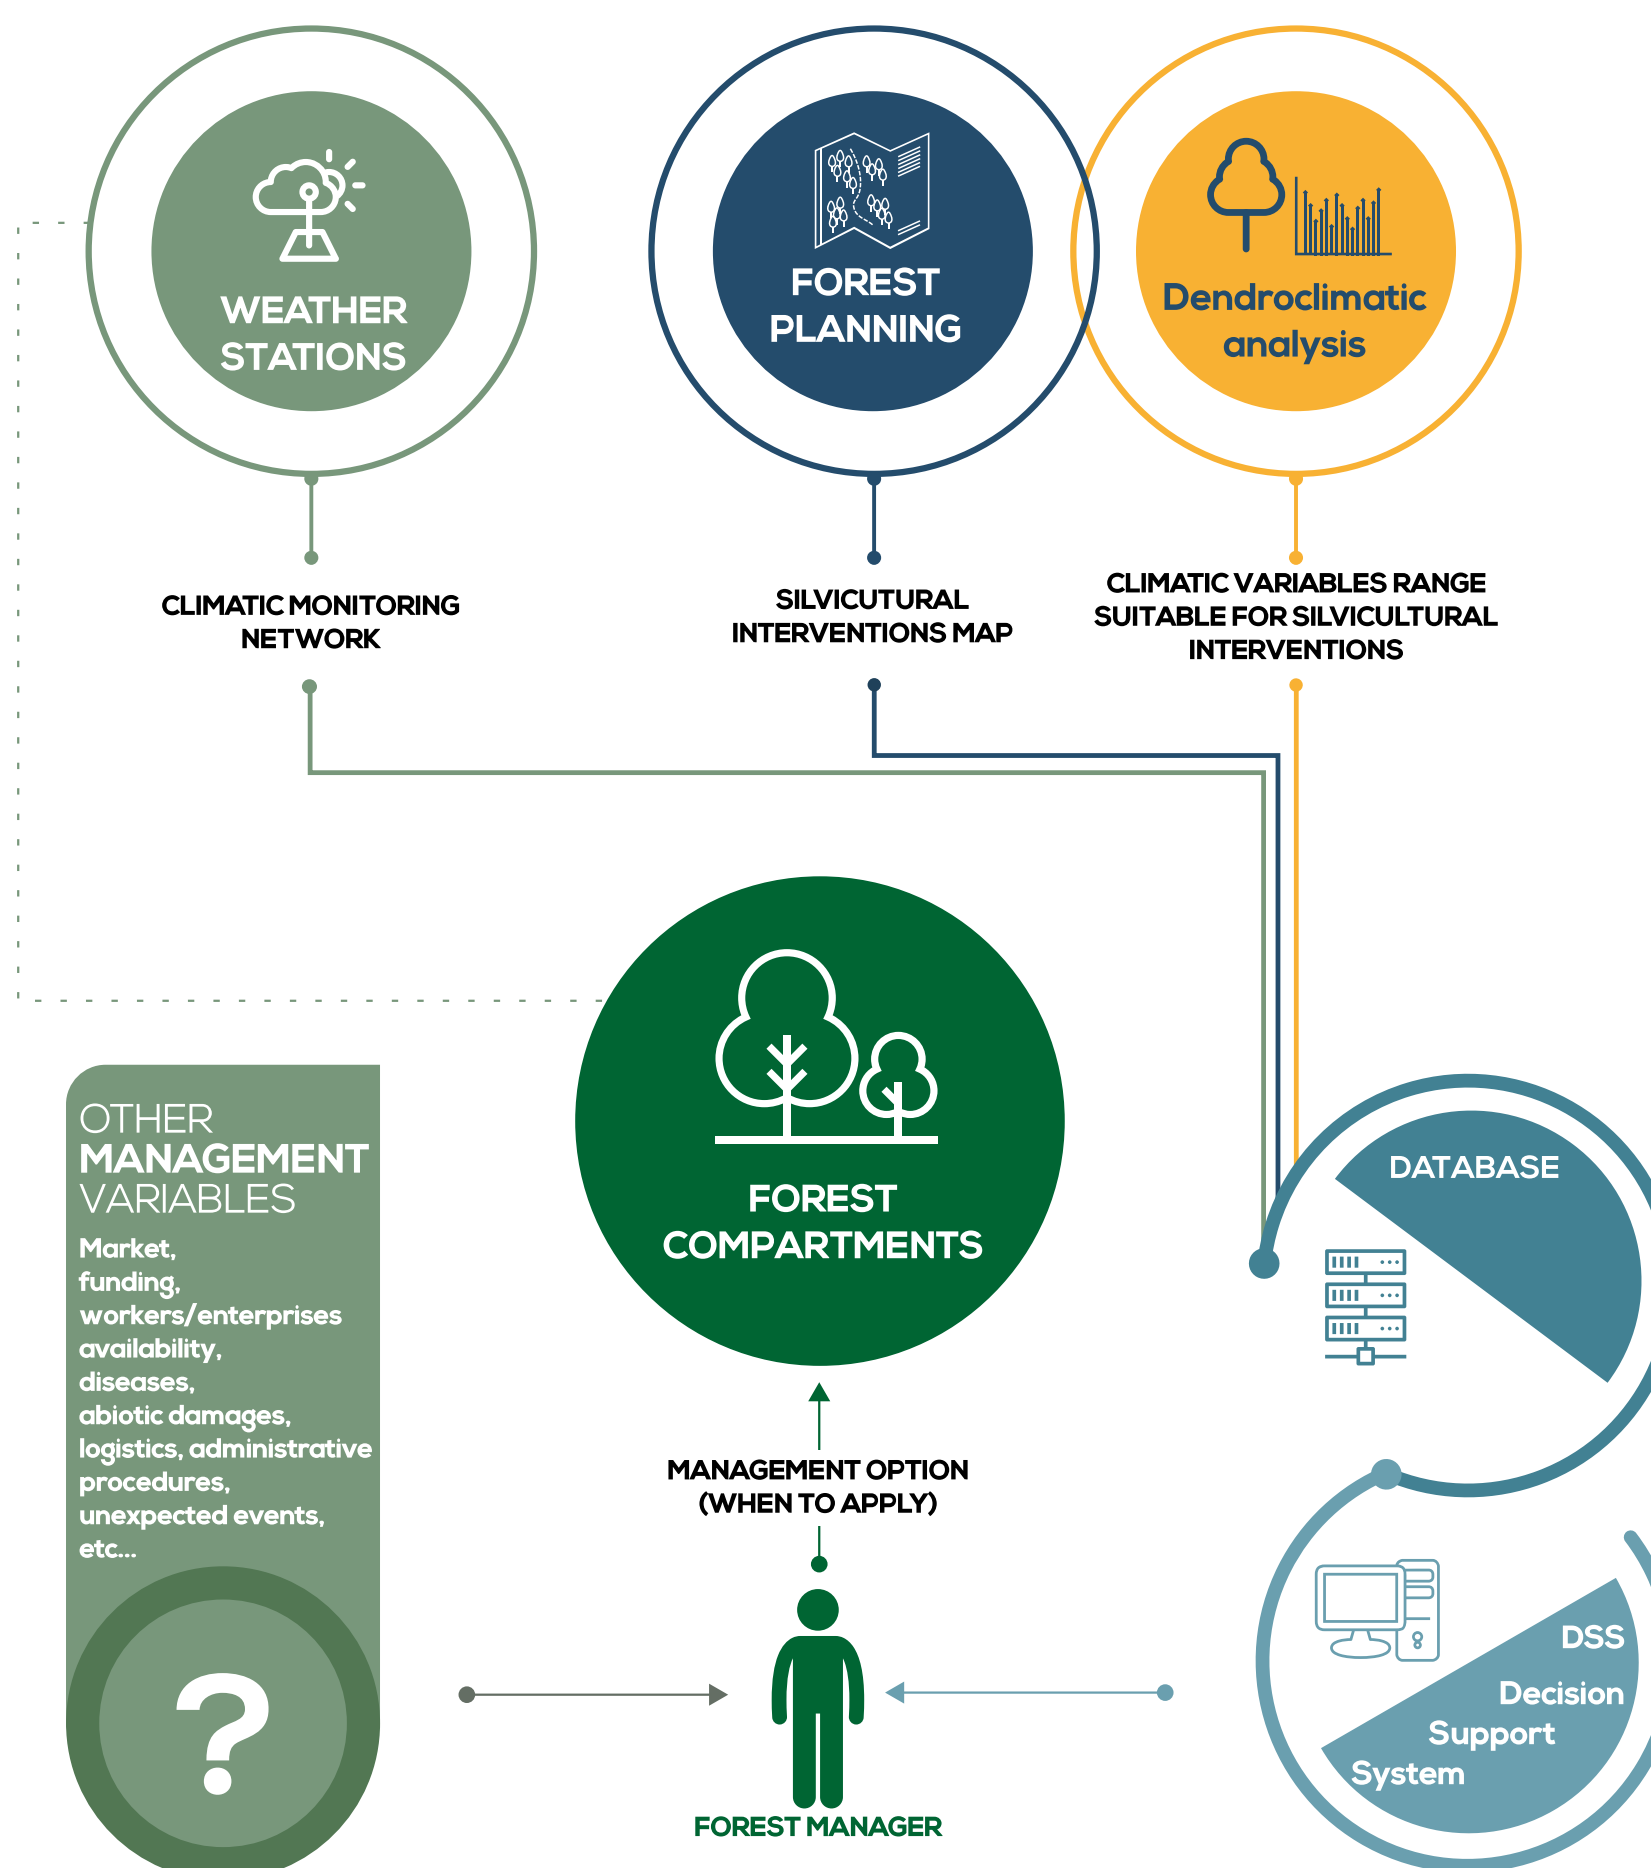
WEATHER STATIONS

FOREST PLANNING

Dendroclimatic analysis

CLIMATIC MONITORING NETWORK

SILVICUTURAL INTERVENTIONS MAP

CLIMATIC VARIABLES RANGE SUITABLE FOR SILVICULTURAL INTERVENTIONS

FOREST COMPARTMENTS

DATABASE

OTHER MANAGEMENT VARIABLES

Market, funding, workers/enterprises availability, diseases, abiotic damages, logistics, administrative procedures, unexpected events, etc...

?

MANAGEMENT OPTION (WHEN TO APPLY)

DSS

Decision Support System

FOREST MANAGER